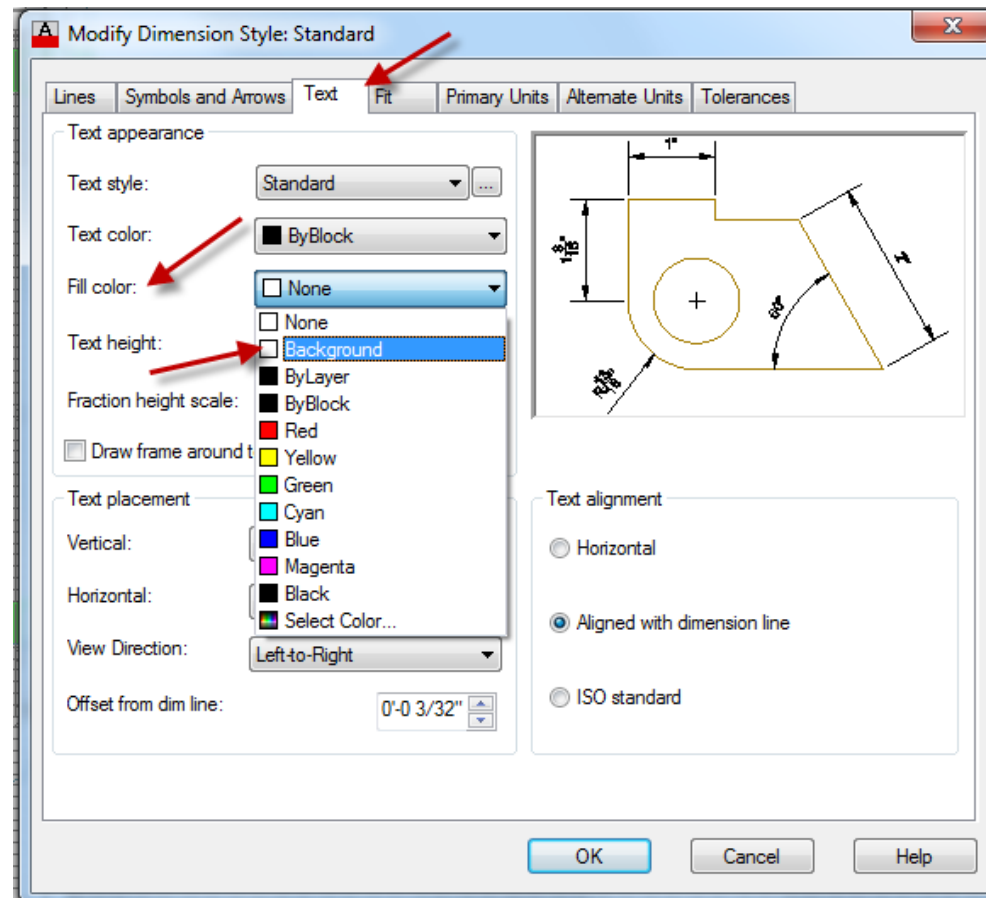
Modify Dimension Style: Standard

Lines | Symbols and Arrows | Text | Fit | Primary Units | Alternate Units | Tolerances

Text appearance

Text style: Standard ...

Text color: ByBlock

Fill color: None

Text height:

Fraction height scale:

Draw frame around t

None
Background
ByLayer
ByBlock
Red
Yellow
Green
Cyan
Blue
Magenta
Black
Select Color...

1"

$1\frac{3}{16}$

2

60°

R$\frac{13}{16}$

Text placement

Vertical:

Horizontal:

View Direction: Left-to-Right

Offset from dim line: 0'-0 3/32"

Text alignment

Horizontal

Aligned with dimension line

ISO standard

OK Cancel Help